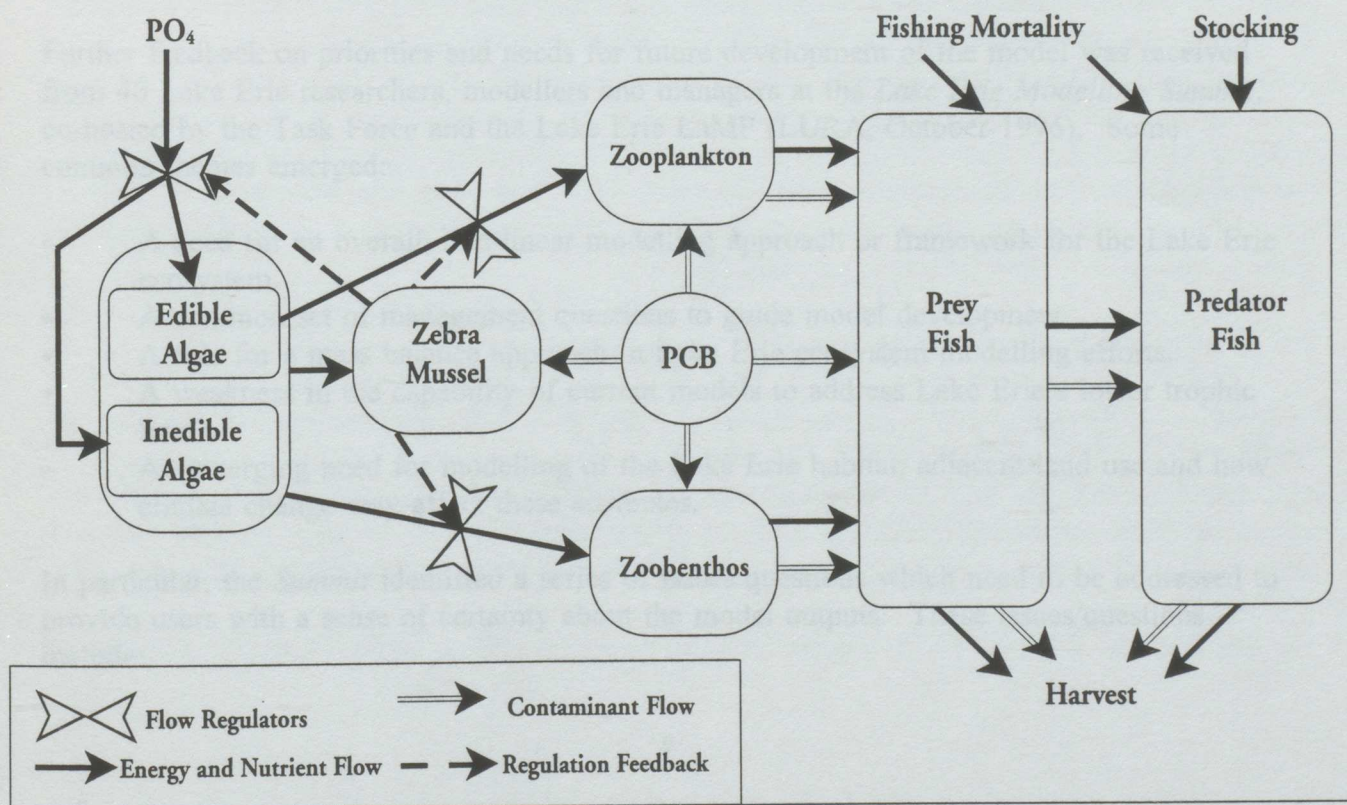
$PO_4$

Fishing Mortality

Stocking

Zooplankton

Edible Algae

Inedible Algae

Zebra Mussel

PCB

Zoobenthos

Prey Fish

Predator Fish

Harvest

Flow Regulators

Contaminant Flow

Energy and Nutrient Flow

Regulation Feedback